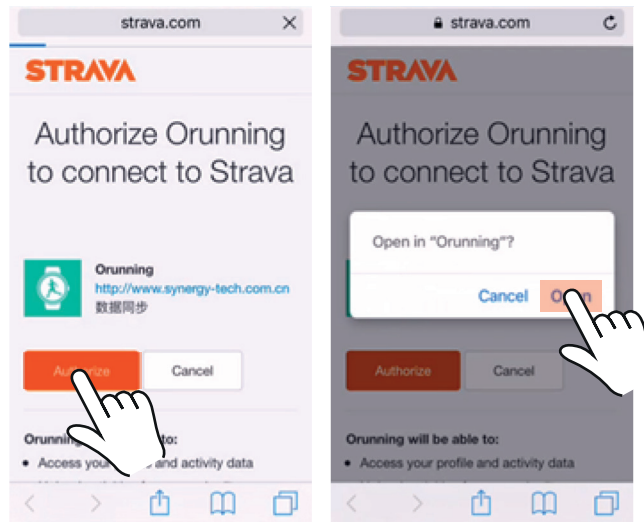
strava.com

STRAVA

Authorize Orunning to connect to Strava

Orunning
http://www.synergy-tech.com.cn
数据同步

Au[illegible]rize

Cancel

Orunning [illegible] to:

• Access your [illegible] and activity data

strava.com

STRAVA

Authorize Orunning to connect to Strava

Open in "Orunning"?

Cancel

O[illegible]n

Authorize

Cancel

Orunning will be able to:

• Access your profile and activity data